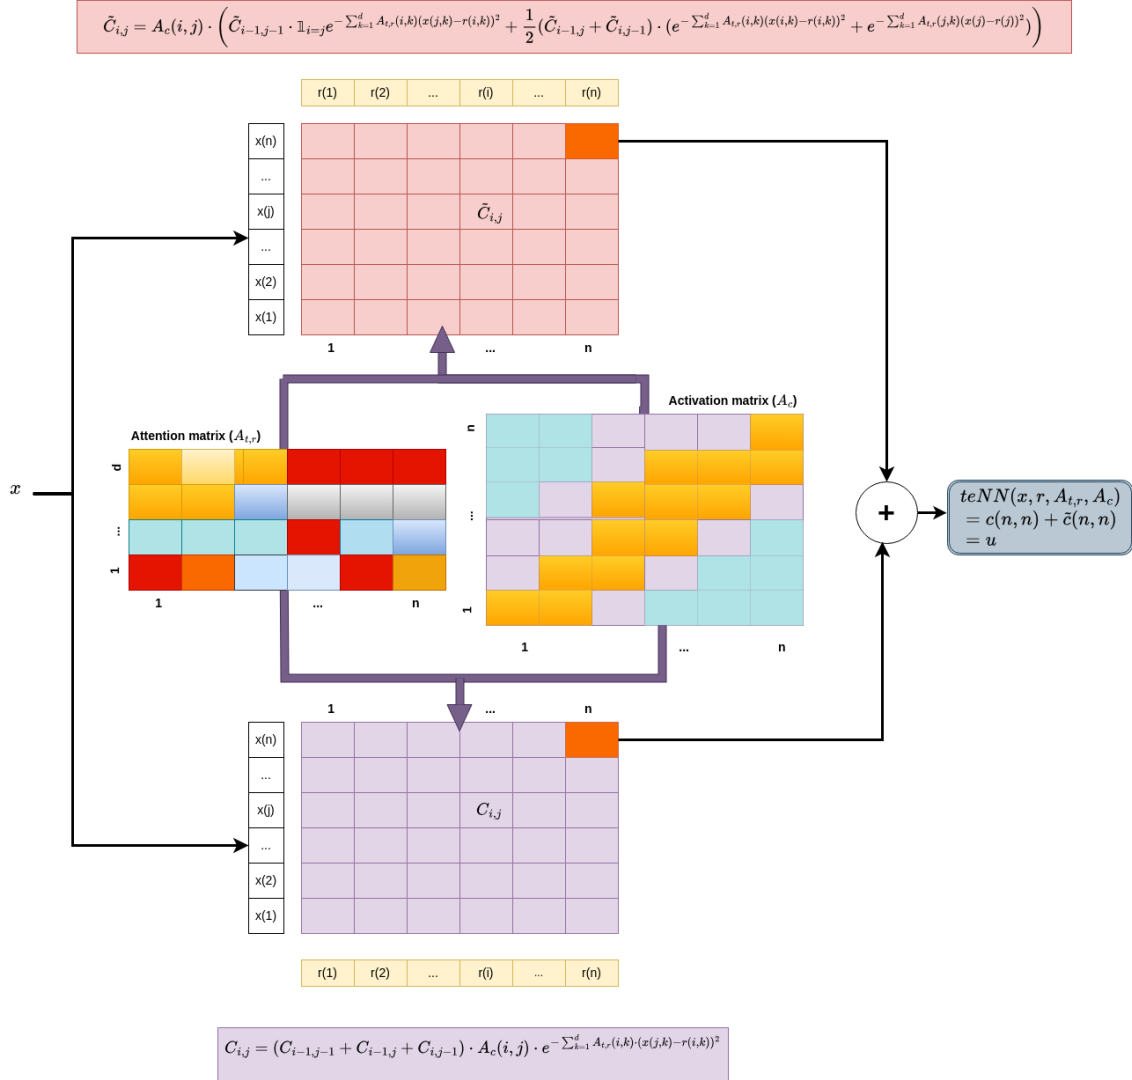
$\tilde{C}_{i,j} = A_c(i,j) \cdot \left( \tilde{C}_{i-1,j-1} \cdot \mathbb{1}_{i=j} e^{-\sum_{k=1}^{d} A_{t,r}(i,k)(x(j,k)-r(i,k))^2} + \frac{1}{2}(\tilde{C}_{i-1,j} + \tilde{C}_{i,j-1}) \cdot (e^{-\sum_{k=1}^{d} A_{t,r}(i,k)(x(i,k)-r(i,k))^2} + e^{-\sum_{k=1}^{d} A_{t,r}(j,k)(x(j)-r(j))^2}) \right)$

| r(1) | r(2) | ... | r(i) | ... | r(n) |
|---|---|---|---|---|---|

x(n)
...
x(j)
...
x(2)
x(1)

$\tilde{C}_{i,j}$

1 ... n

Attention matrix ($A_{t,r}$)

d
...
1

1 ... n

Activation matrix ($A_c$)

n
...
1

1 ... n

$x$

+

$teNN(x, r, A_{t,r}, A_c)$
$= c(n,n) + \tilde{c}(n,n)$
$= u$

1 ... n

x(n)
...
x(j)
...
x(2)
x(1)

$C_{i,j}$

| r(1) | r(2) | ... | r(i) | ... | r(n) |
|---|---|---|---|---|---|

$C_{i,j} = (C_{i-1,j-1} + C_{i-1,j} + C_{i,j-1}) \cdot A_c(i,j) \cdot e^{-\sum_{k=1}^{d} A_{t,r}(i,k) \cdot (x(j,k)-r(i,k))^2}$